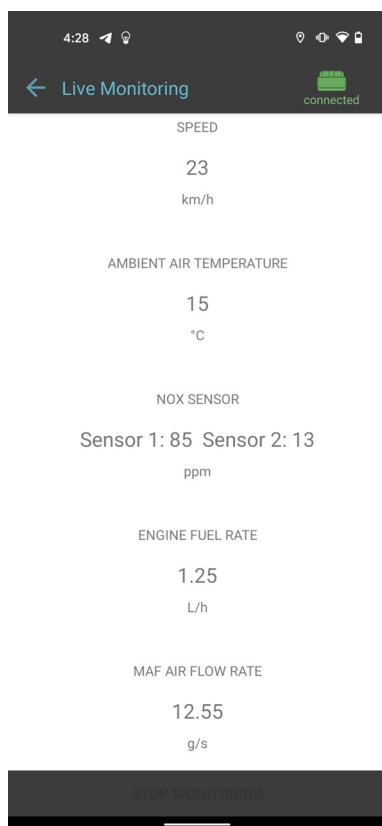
4:28

Live Monitoring

connected

SPEED

23

km/h

AMBIENT AIR TEMPERATURE

15

°C

NOX SENSOR

Sensor 1: 85 Sensor 2: 13

ppm

ENGINE FUEL RATE

1.25

L/h

MAF AIR FLOW RATE

12.55

g/s

STOP MONITORING